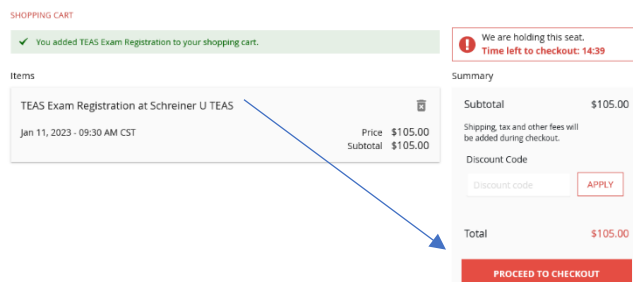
SHOPPING CART

You added TEAS Exam Registration to your shopping cart.

We are holding this seat.
Time left to checkout: 14:39

Items

TEAS Exam Registration at Schreiner U TEAS

Jan 11, 2023 - 09:30 AM CST

Price $105.00
Subtotal $105.00

Summary

Subtotal $105.00

Shipping, tax and other fees will be added during checkout.

Discount Code

Discount code

APPLY

Total $105.00

PROCEED TO CHECKOUT